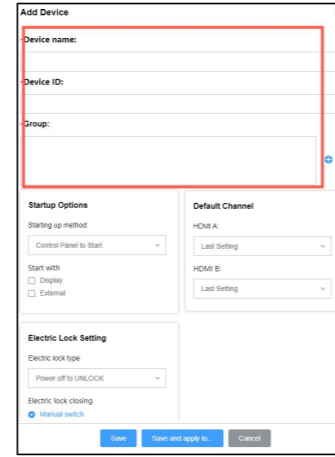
Add Device

Device name:

Device ID:

Group:

Startup Options

Starting up method:

Control Panel to Start

Start with

Display

External

Default Channel

HDMI A:

Last Setting

HDMI B:

Last Setting

Electric Lock Setting

Electric lock type

Power off to UNLOCK

Electric lock closing

Manual switch

Save

Save and apply to...

Cancel